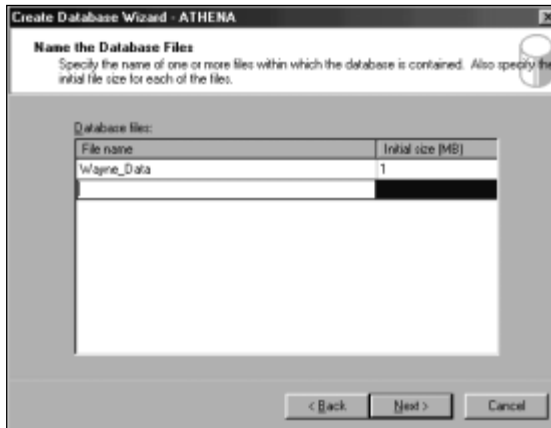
Create Database Wizard - ATHENA

Name the Database Files

Specify the name of one or more files within which the database is contained. Also specify the initial file size for each of the files.

Database files:

| File name | Initial size (MB) |
|---|---|
| Wayne_Data | 1 |
| | |

< Back

Next >

Cancel